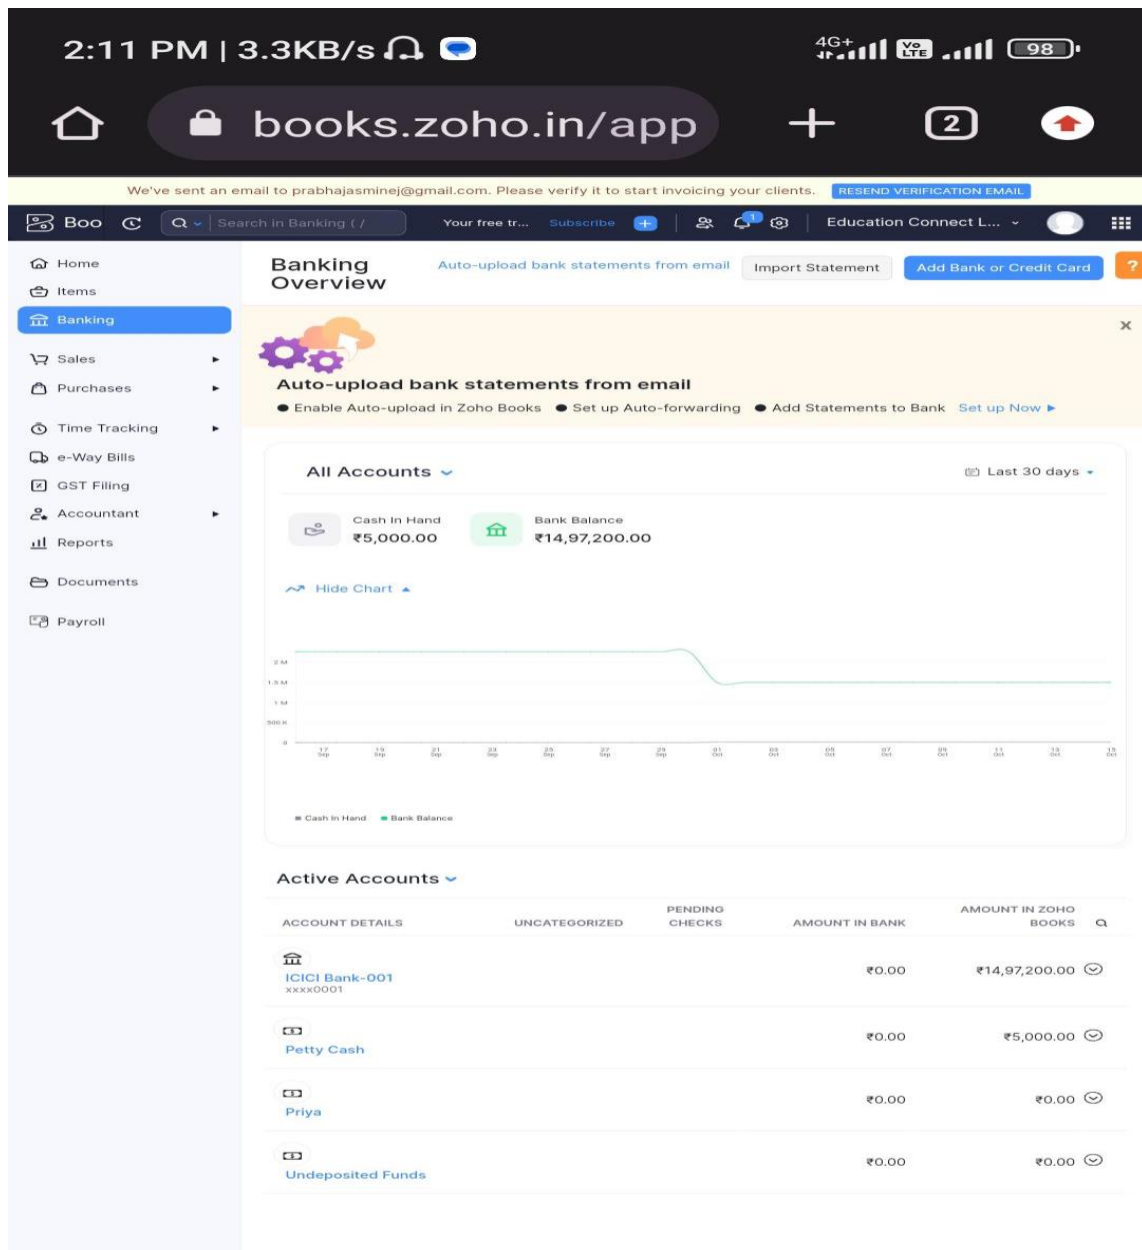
2:11 PM | 3.3KB/s

4G+ Vo LTE 98

books.zoho.in/app

2

We've sent an email to prabhajasminej@gmail.com. Please verify it to start invoicing your clients. RESEND VERIFICATION EMAIL

Boo

Search in Banking ( / )

Your free tr... Subscribe

1

Education Connect L...

Home
Items
Banking
Sales
Purchases
Time Tracking
e-Way Bills
GST Filing
Accountant
Reports
Documents
Payroll

Banking Overview

Auto-upload bank statements from email

Import Statement

Add Bank or Credit Card

?

Auto-upload bank statements from email

● Enable Auto-upload in Zoho Books ● Set up Auto-forwarding ● Add Statements to Bank Set up Now ▸

All Accounts

Last 30 days

Cash In Hand
₹5,000.00

Bank Balance
₹14,97,200.00

Hide Chart

2 M
1.5 M
1 M
500 K
0

17 Sep 19 Sep 21 Sep 23 Sep 25 Sep 27 Sep 29 Sep 01 Oct 03 Oct 05 Oct 07 Oct 09 Oct 11 Oct 13 Oct 15 Oct

Cash In Hand Bank Balance

Active Accounts

| ACCOUNT DETAILS | UNCATEGORIZED | PENDING CHECKS | AMOUNT IN BANK | AMOUNT IN ZOHO BOOKS |
|---|---|---|---|---|
| ICICI Bank-001 xxxx0001 | | | ₹0.00 | ₹14,97,200.00 |
| Petty Cash | | | ₹0.00 | ₹5,000.00 |
| Priya | | | ₹0.00 | ₹0.00 |
| Undeposited Funds | | | ₹0.00 | ₹0.00 |